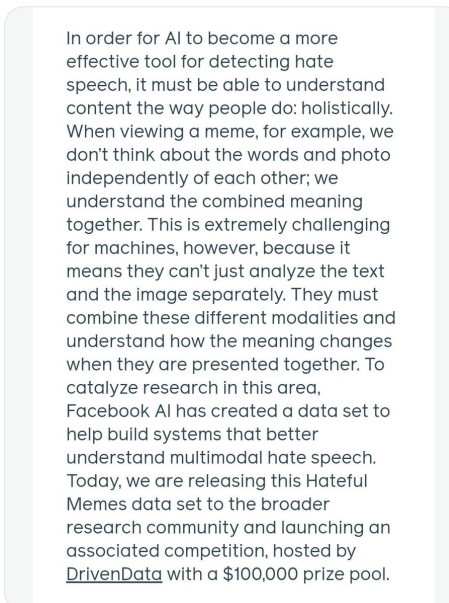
In order for AI to become a more effective tool for detecting hate speech, it must be able to understand content the way people do: holistically. When viewing a meme, for example, we don't think about the words and photo independently of each other; we understand the combined meaning together. This is extremely challenging for machines, however, because it means they can't just analyze the text and the image separately. They must combine these different modalities and understand how the meaning changes when they are presented together. To catalyze research in this area, Facebook AI has created a data set to help build systems that better understand multimodal hate speech. Today, we are releasing this Hateful Memes data set to the broader research community and launching an associated competition, hosted by DrivenData with a \$100,000 prize pool.